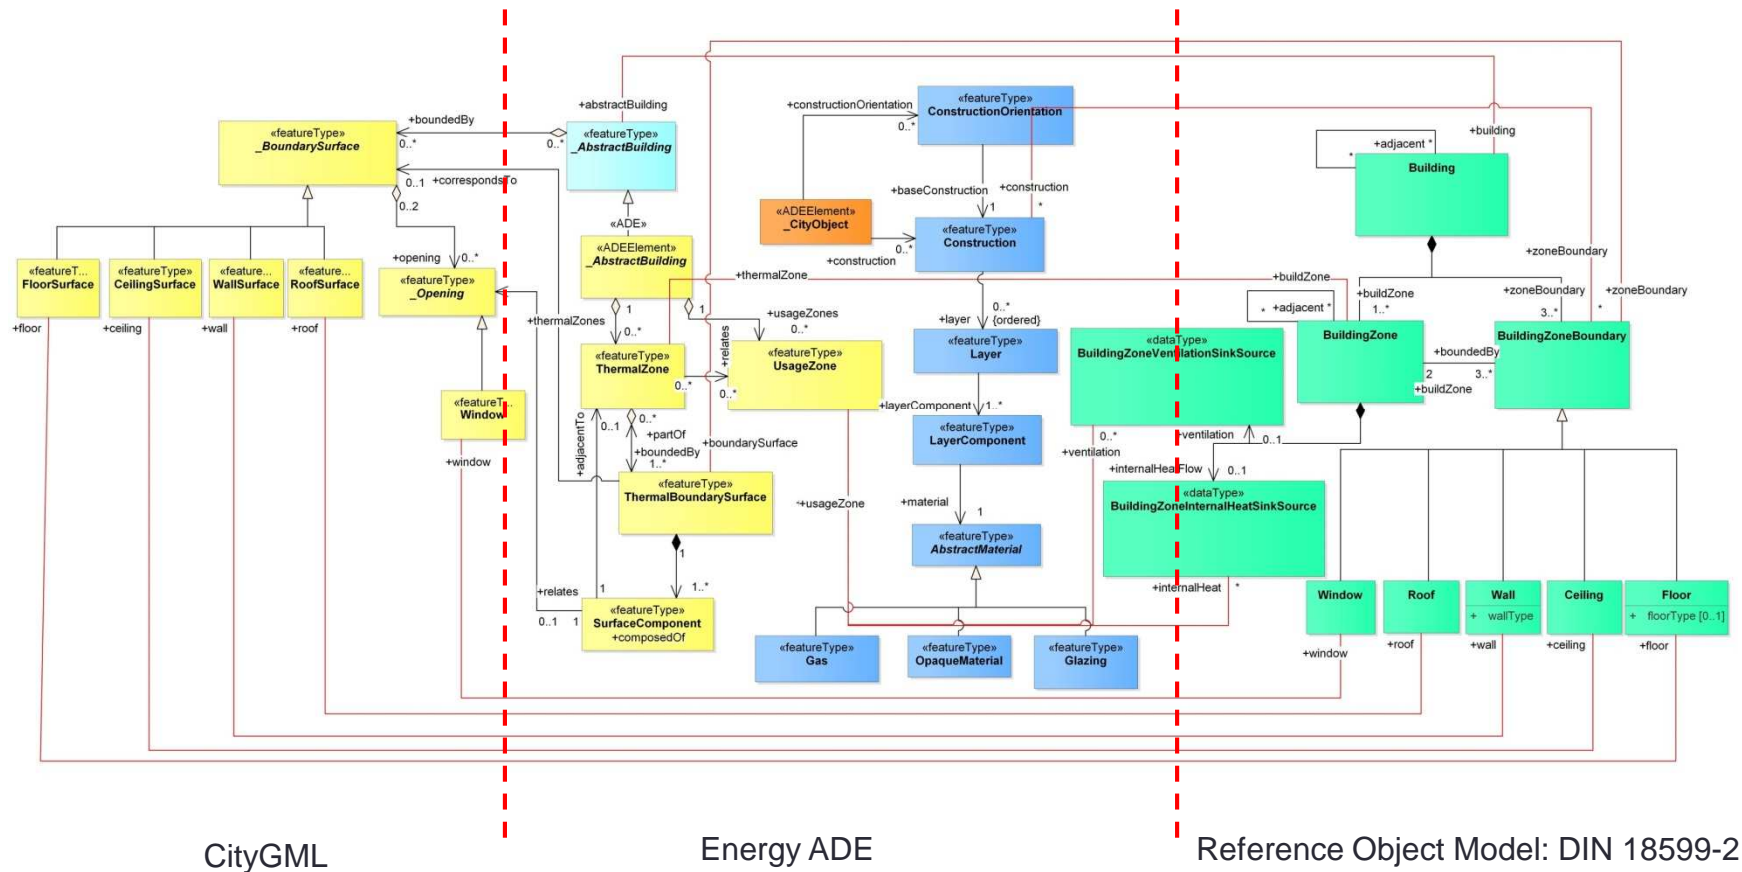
+abstractBuilding
+boundedBy
«featureType» _BoundarySurface
0..*
0..*
«featureType» _AbstractBuilding
+correspondsTo
0..1
0..2
«ADE»
«ADEElement» _AbstractBuilding
+opening
0..*
«featureT... FloorSurface
«featureType» CeilingSurface
«feature... WallSurface
«feature... RoofSurface
«featureType» _Opening
+floor
+ceiling
+wall
+roof
«featureT... Window
+window
+thermalZones
+thermalZone
1
0..*
1
+usageZones
0..*
«featureType» ThermalZone
+relates
«featureType» UsageZone
0..*
0..*
+adjacentTo
0..1
0..*
+partOf
+boundedBy
1..*
+boundarySurface
«featureType» ThermalBoundarySurface
+usageZone
1
1..*
+relates
1
0..1
1
«featureType» SurfaceComponent +composedOf
+constructionOrientation
«featureType» ConstructionOrientation
0..*
+baseConstruction
+construction
1
*
«ADEElement» _CityObject
«featureType» Construction
0..*
+construction
+layer
0..* {ordered}
«featureType» Layer
+layerComponent
1..*
«featureType» LayerComponent
+material
1
«featureType» AbstractMaterial
«featureType» Gas
«featureType» OpaqueMaterial
«featureType» Glazing
«dataType» BuildingZoneVentilationSinkSource
0..*
+ventilation
+ventilation
0..1
+internalHeatFlow
0..1
«dataType» BuildingZoneInternalHeatSinkSource
+internalHeat
*
+building
+adjacent *
*
Building
+zoneBoundary
+buildZone
+buildZone
1..*
+zoneBoundary
3..*
+zoneBoundary
*
* +adjacent *
BuildingZone
+boundedBy
2
3..*
+buildZone
BuildingZoneBoundary
Window
Roof
Wall
+ wallType
Ceiling
Floor
+ floorType [0..1]
+window
+roof
+wall
+ceiling
+floor
CityGML
Energy ADE
Reference Object Model: DIN 18599-2